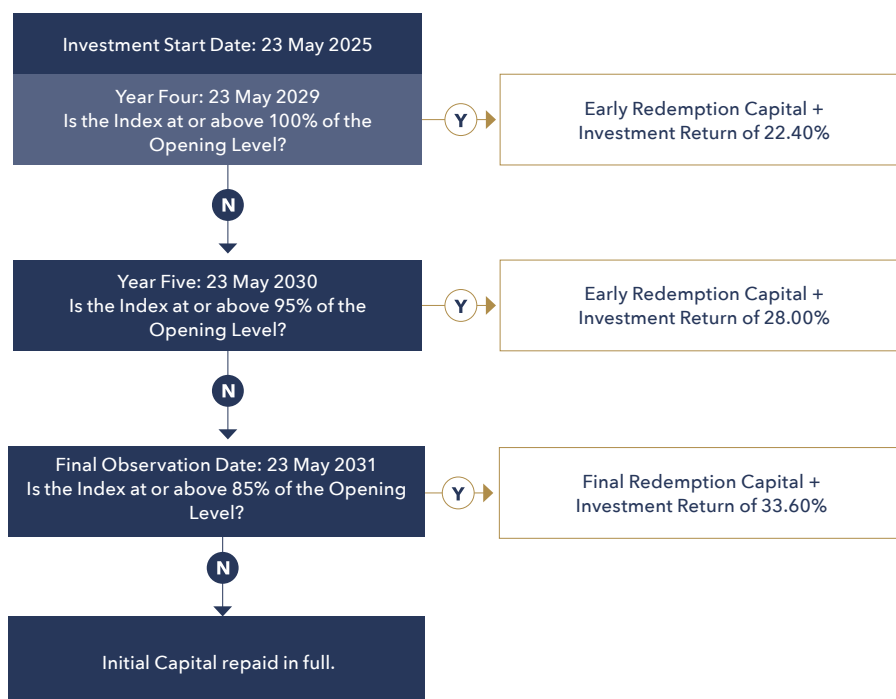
Investment Start Date: 23 May 2025

Year Four: 23 May 2029
Is the Index at or above 100% of the Opening Level?

Y

Early Redemption Capital + Investment Return of 22.40%

N

Year Five: 23 May 2030
Is the Index at or above 95% of the Opening Level?

Y

Early Redemption Capital + Investment Return of 28.00%

N

Final Observation Date: 23 May 2031
Is the Index at or above 85% of the Opening Level?

Y

Final Redemption Capital + Investment Return of 33.60%

N

Initial Capital repaid in full.